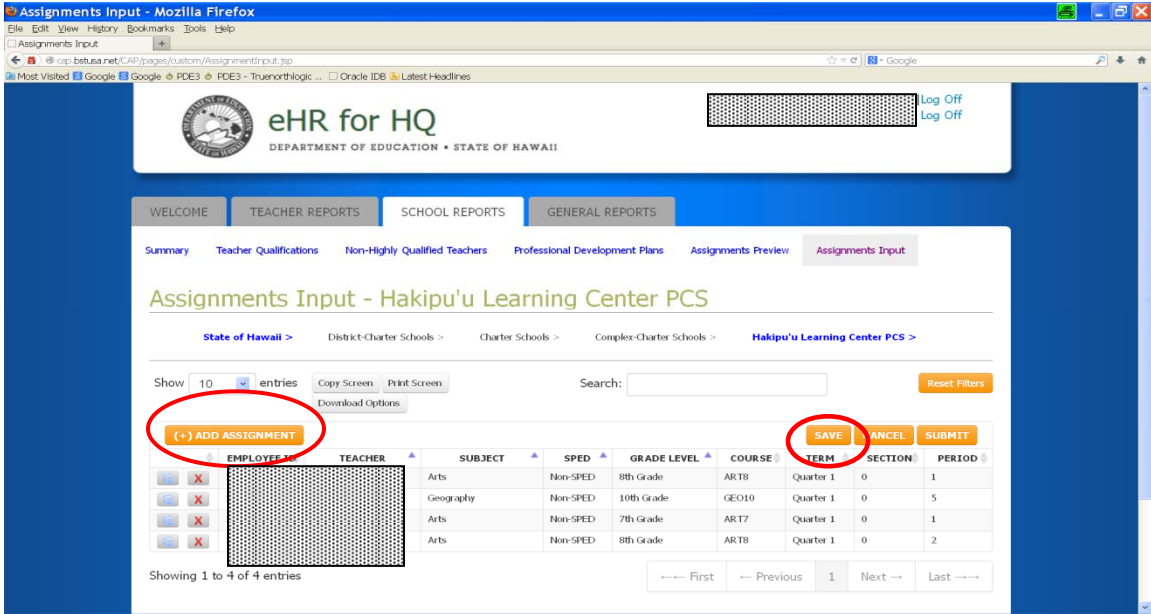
Assignments Input - Mozilla Firefox

File Edit View History Bookmarks Tools Help

Assignments Input

cap.bstusa.net/CAP/pages/custom/AssignmentInput.jsp

Google

Most Visited Google Google PDE3 PDE3 - Truenorthlogic ... Oracle IDB Latest Headlines

Log Off
Log Off

eHR for HQ

DEPARTMENT OF EDUCATION • STATE OF HAWAII

WELCOME TEACHER REPORTS SCHOOL REPORTS GENERAL REPORTS

Summary Teacher Qualifications Non-Highly Qualified Teachers Professional Development Plans Assignments Preview Assignments Input

Assignments Input - Hakipu'u Learning Center PCS

State of Hawaii > District-Charter Schools > Charter Schools > Complex-Charter Schools > Hakipu'u Learning Center PCS >

Show 10 entries Copy Screen Print Screen Download Options

Search:

Reset Filters

(+) ADD ASSIGNMENT

SAVE CANCEL SUBMIT

| | EMPLOYEE ID | TEACHER | SUBJECT | SPED | GRADE LEVEL | COURSE | TERM | SECTION | PERIOD |
|---|---|---|---|---|---|---|---|---|---|
| X | | | Arts | Non-SPED | 8th Grade | ART8 | Quarter 1 | 0 | 1 |
| X | | | Geography | Non-SPED | 10th Grade | GEO10 | Quarter 1 | 0 | 5 |
| X | | | Arts | Non-SPED | 7th Grade | ART7 | Quarter 1 | 0 | 1 |
| X | | | Arts | Non-SPED | 8th Grade | ART8 | Quarter 1 | 0 | 2 |

Showing 1 to 4 of 4 entries

←← First ← Previous 1 Next → Last →→